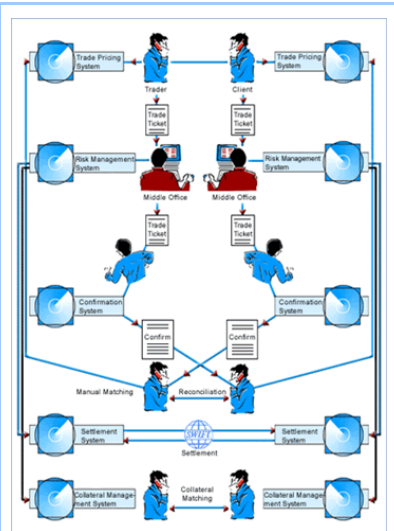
Trade Pricing System

Trade Pricing System

Trader

Client

Trade Ticket

Trade Ticket

Risk Management System

Risk Management System

Middle Office

Middle Office

Trade Ticket

Trade Ticket

Confirmation System

Confirmation System

Confirm

Confirm

Manual Matching

Reconciliation

Settlement System

SWIFT

Settlement System

Settlement

Collateral Management System

Collateral Matching

Collateral Management System